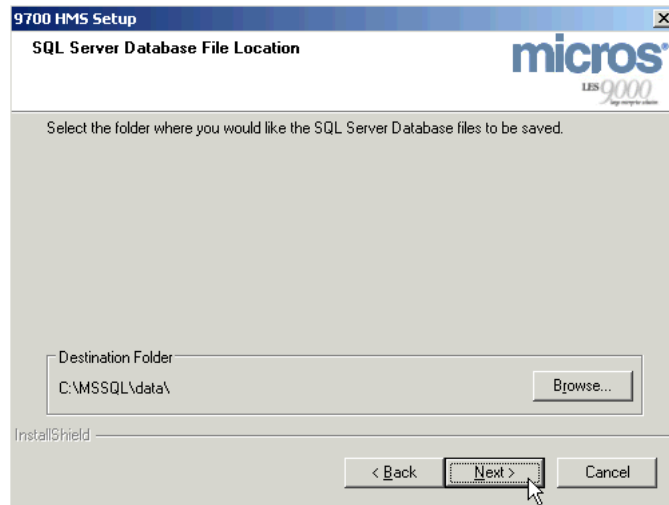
9700 HMS Setup
×
SQL Server Database File Location
micros
LES 9000

Select the folder where you would like the SQL Server Database files to be saved.

Destination Folder
C:\MSSQL\data\
Browse...

InstallShield
< Back
Next >
Cancel